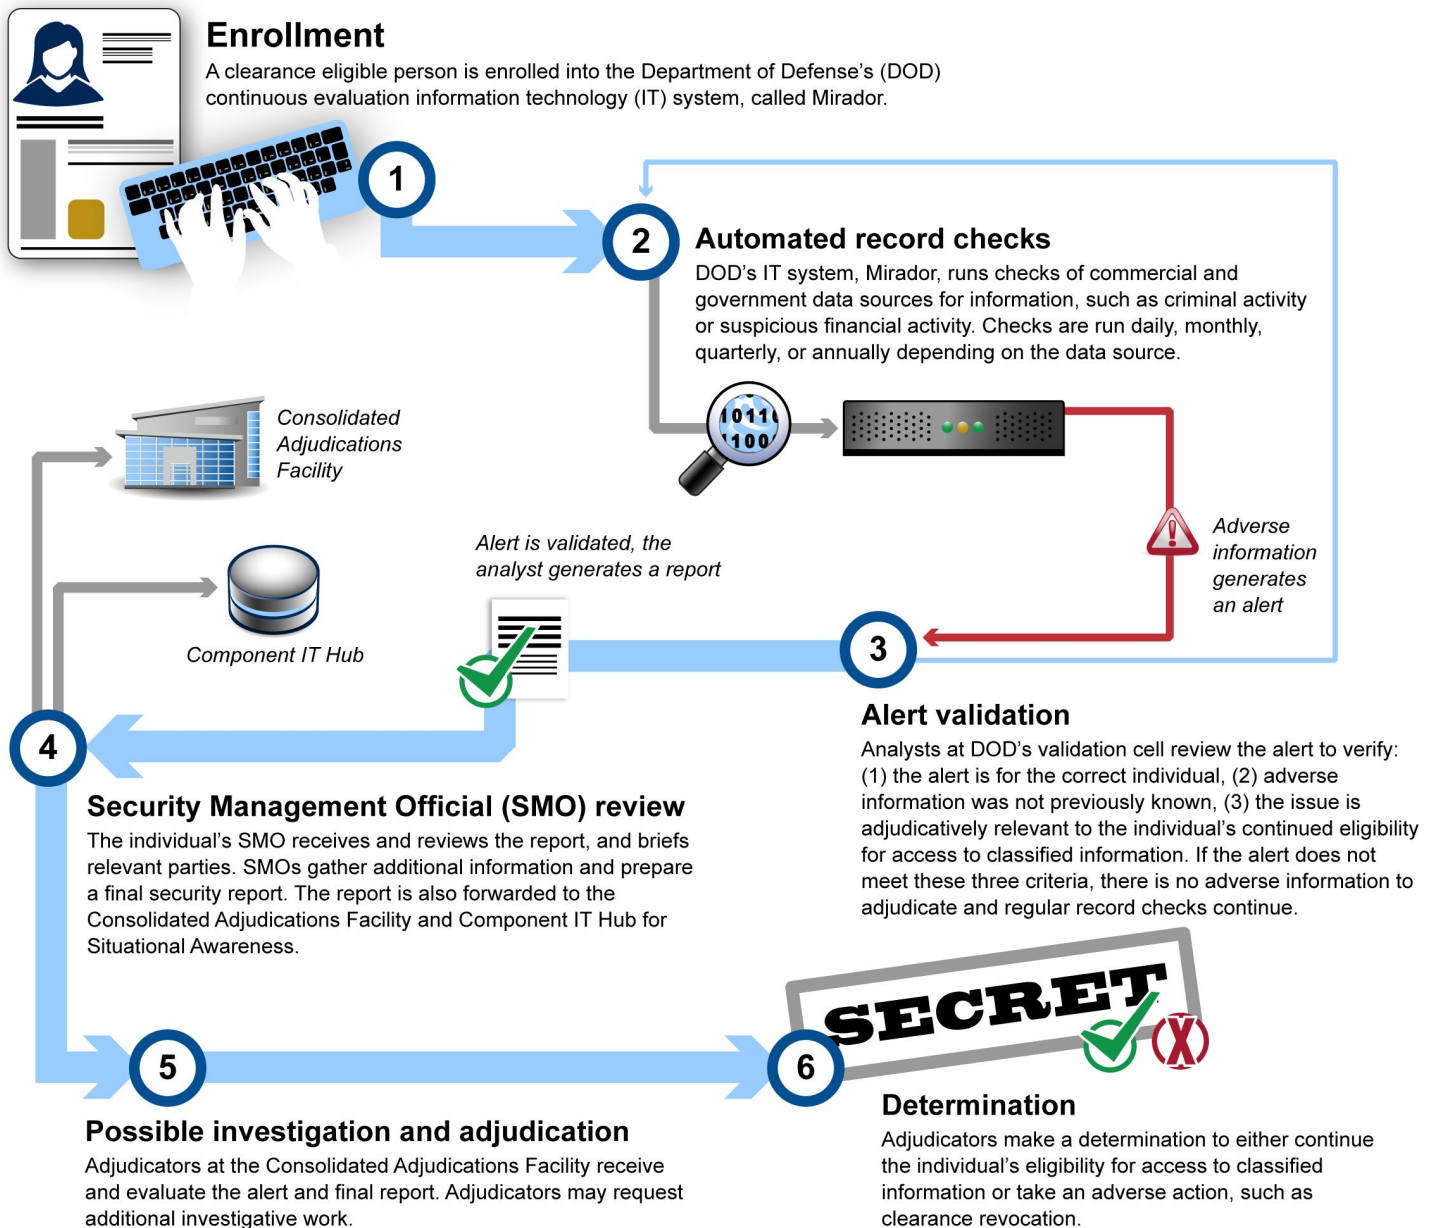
Enrollment
A clearance eligible person is enrolled into the Department of Defense's (DOD) continuous evaluation information technology (IT) system, called Mirador.

1

2

Automated record checks
DOD's IT system, Mirador, runs checks of commercial and government data sources for information, such as criminal activity or suspicious financial activity. Checks are run daily, monthly, quarterly, or annually depending on the data source.

1011
100

Consolidated Adjudications Facility

Adverse information generates an alert

Alert is validated, the analyst generates a report

Component IT Hub

3

Alert validation
Analysts at DOD's validation cell review the alert to verify: (1) the alert is for the correct individual, (2) adverse information was not previously known, (3) the issue is adjudicatively relevant to the individual's continued eligibility for access to classified information. If the alert does not meet these three criteria, there is no adverse information to adjudicate and regular record checks continue.

4

Security Management Official (SMO) review
The individual's SMO receives and reviews the report, and briefs relevant parties. SMOs gather additional information and prepare a final security report. The report is also forwarded to the Consolidated Adjudications Facility and Component IT Hub for Situational Awareness.

SECRET

X

5

6

Possible investigation and adjudication
Adjudicators at the Consolidated Adjudications Facility receive and evaluate the alert and final report. Adjudicators may request additional investigative work.

Determination
Adjudicators make a determination to either continue the individual's eligibility for access to classified information or take an adverse action, such as clearance revocation.